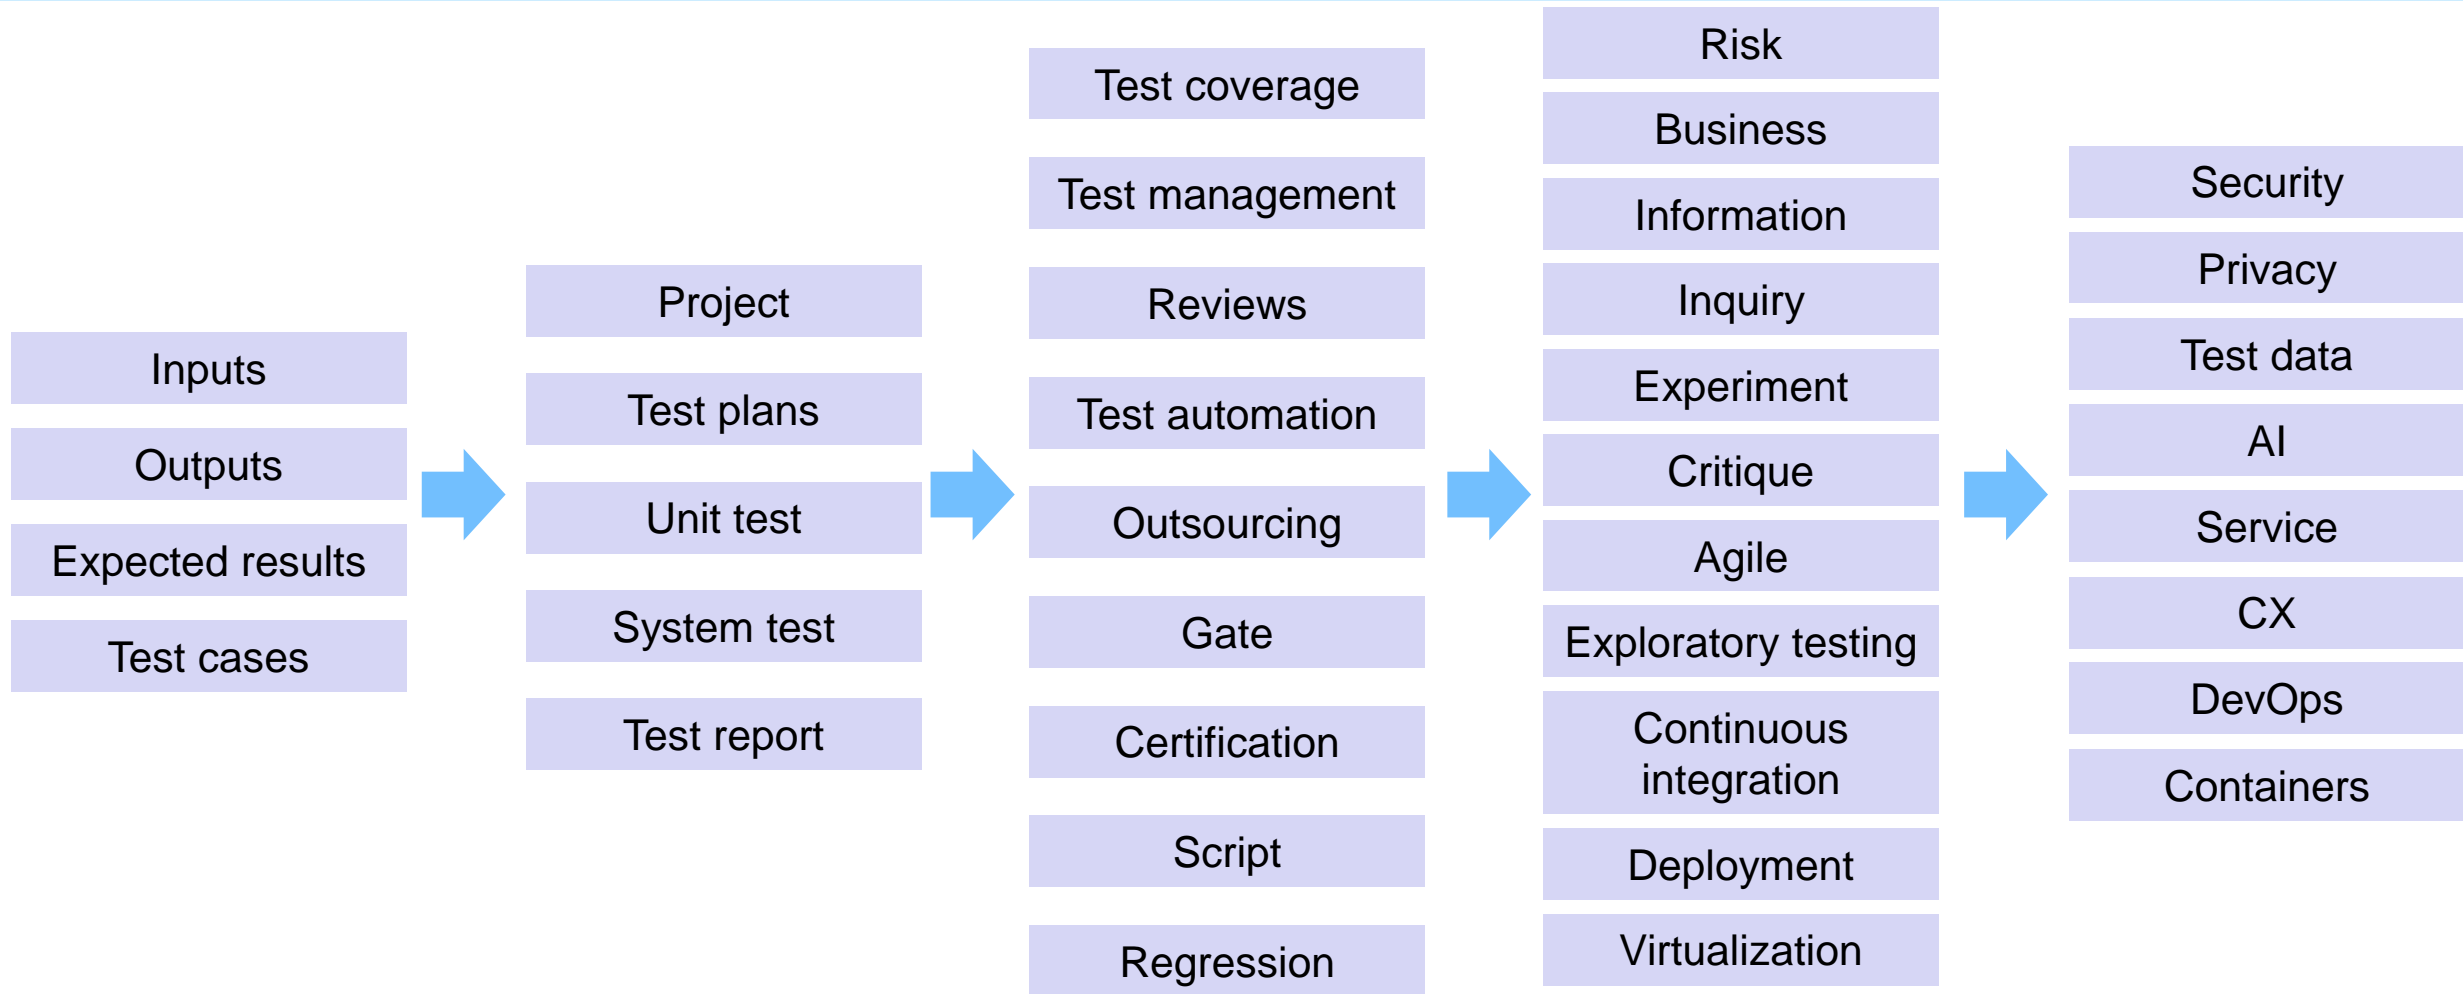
Inputs
Outputs
Expected results
Test cases

Project
Test plans
Unit test
System test
Test report

Test coverage
Test management
Reviews
Test automation
Outsourcing
Gate
Certification
Script
Regression

Risk
Business
Information
Inquiry
Experiment
Critique
Agile
Exploratory testing
Continuous integration
Deployment
Virtualization

Security
Privacy
Test data
AI
Service
CX
DevOps
Containers